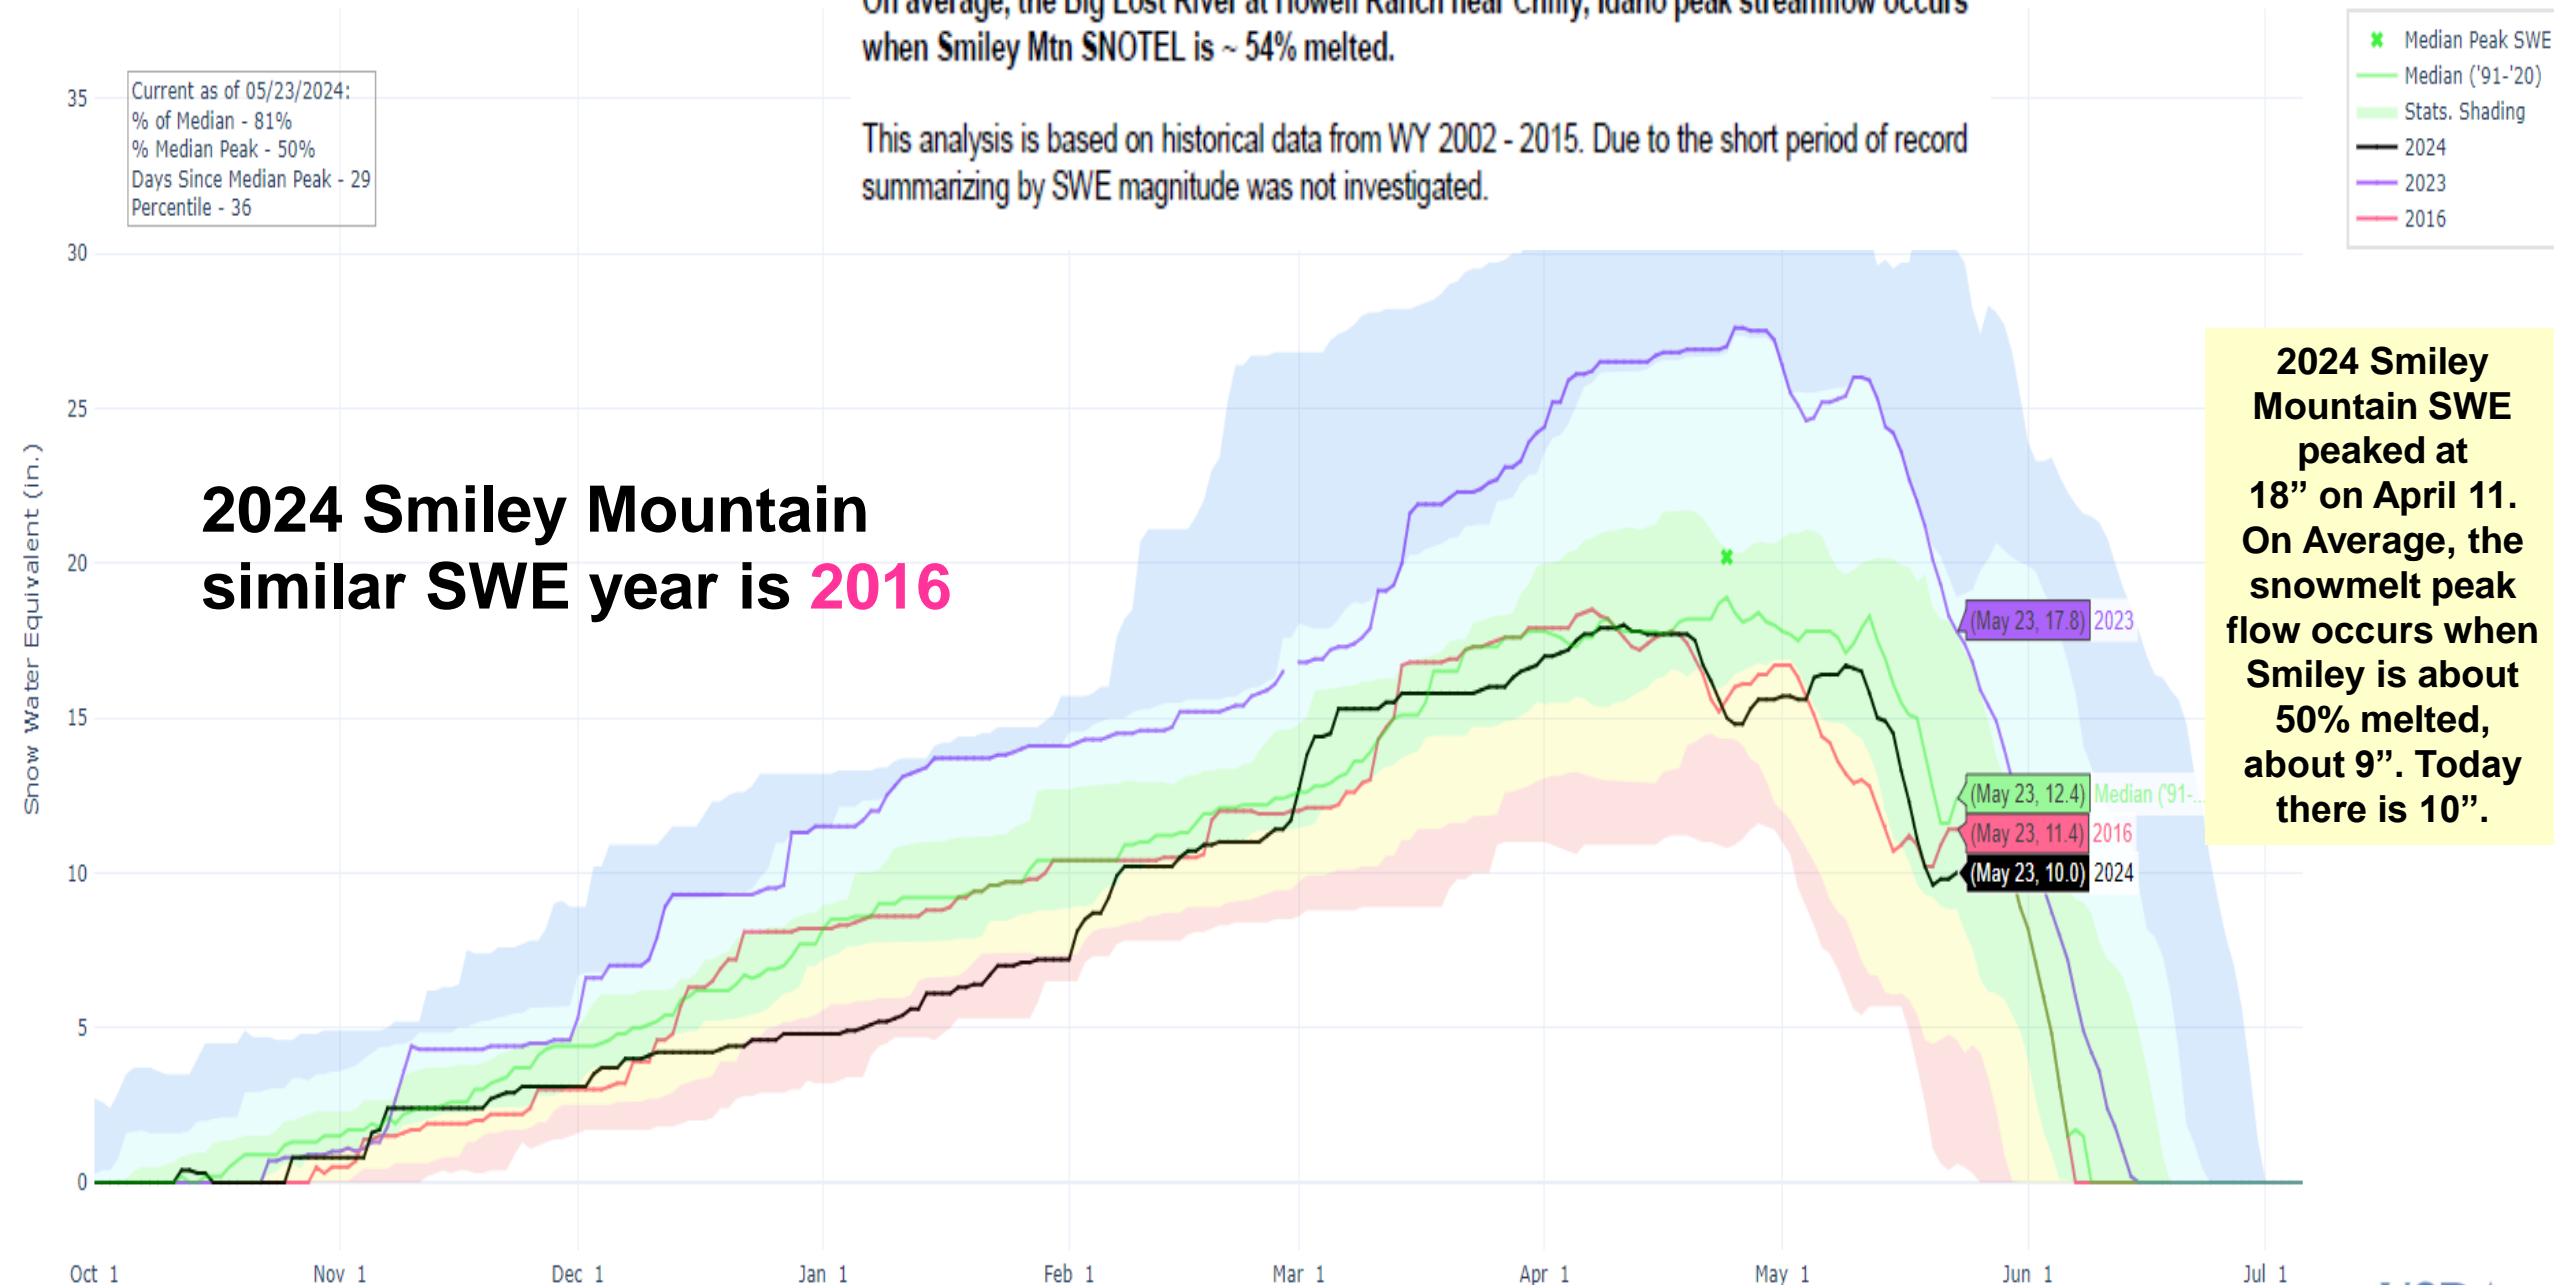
On average, the Big Lost River at Howell Ranch near Chilly, Idaho peak streamflow occurs when Smiley Mtn SNOTEL is ~ 54% melted.

This analysis is based on historical data from WY 2002 - 2015. Due to the short period of record summarizing by SWE magnitude was not investigated.

Current as of 05/23/2024:
% of Median - 81%
% Median Peak - 50%
Days Since Median Peak - 29
Percentile - 36

Median Peak SWE
Median ('91-'20)
Stats. Shading
2024
2023
2016

2024 Smiley Mountain similar SWE year is 2016

2024 Smiley Mountain SWE peaked at 18” on April 11. On Average, the snowmelt peak flow occurs when Smiley is about 50% melted, about 9”. Today there is 10”.

(May 23, 17.8) 2023
(May 23, 12.4) Median ('91-...
(May 23, 11.4) 2016
(May 23, 10.0) 2024

Snow Water Equivalent (in.)

35
30
25
20
15
10
5
0

Oct 1 Nov 1 Dec 1 Jan 1 Feb 1 Mar 1 Apr 1 May 1 Jun 1 Jul 1